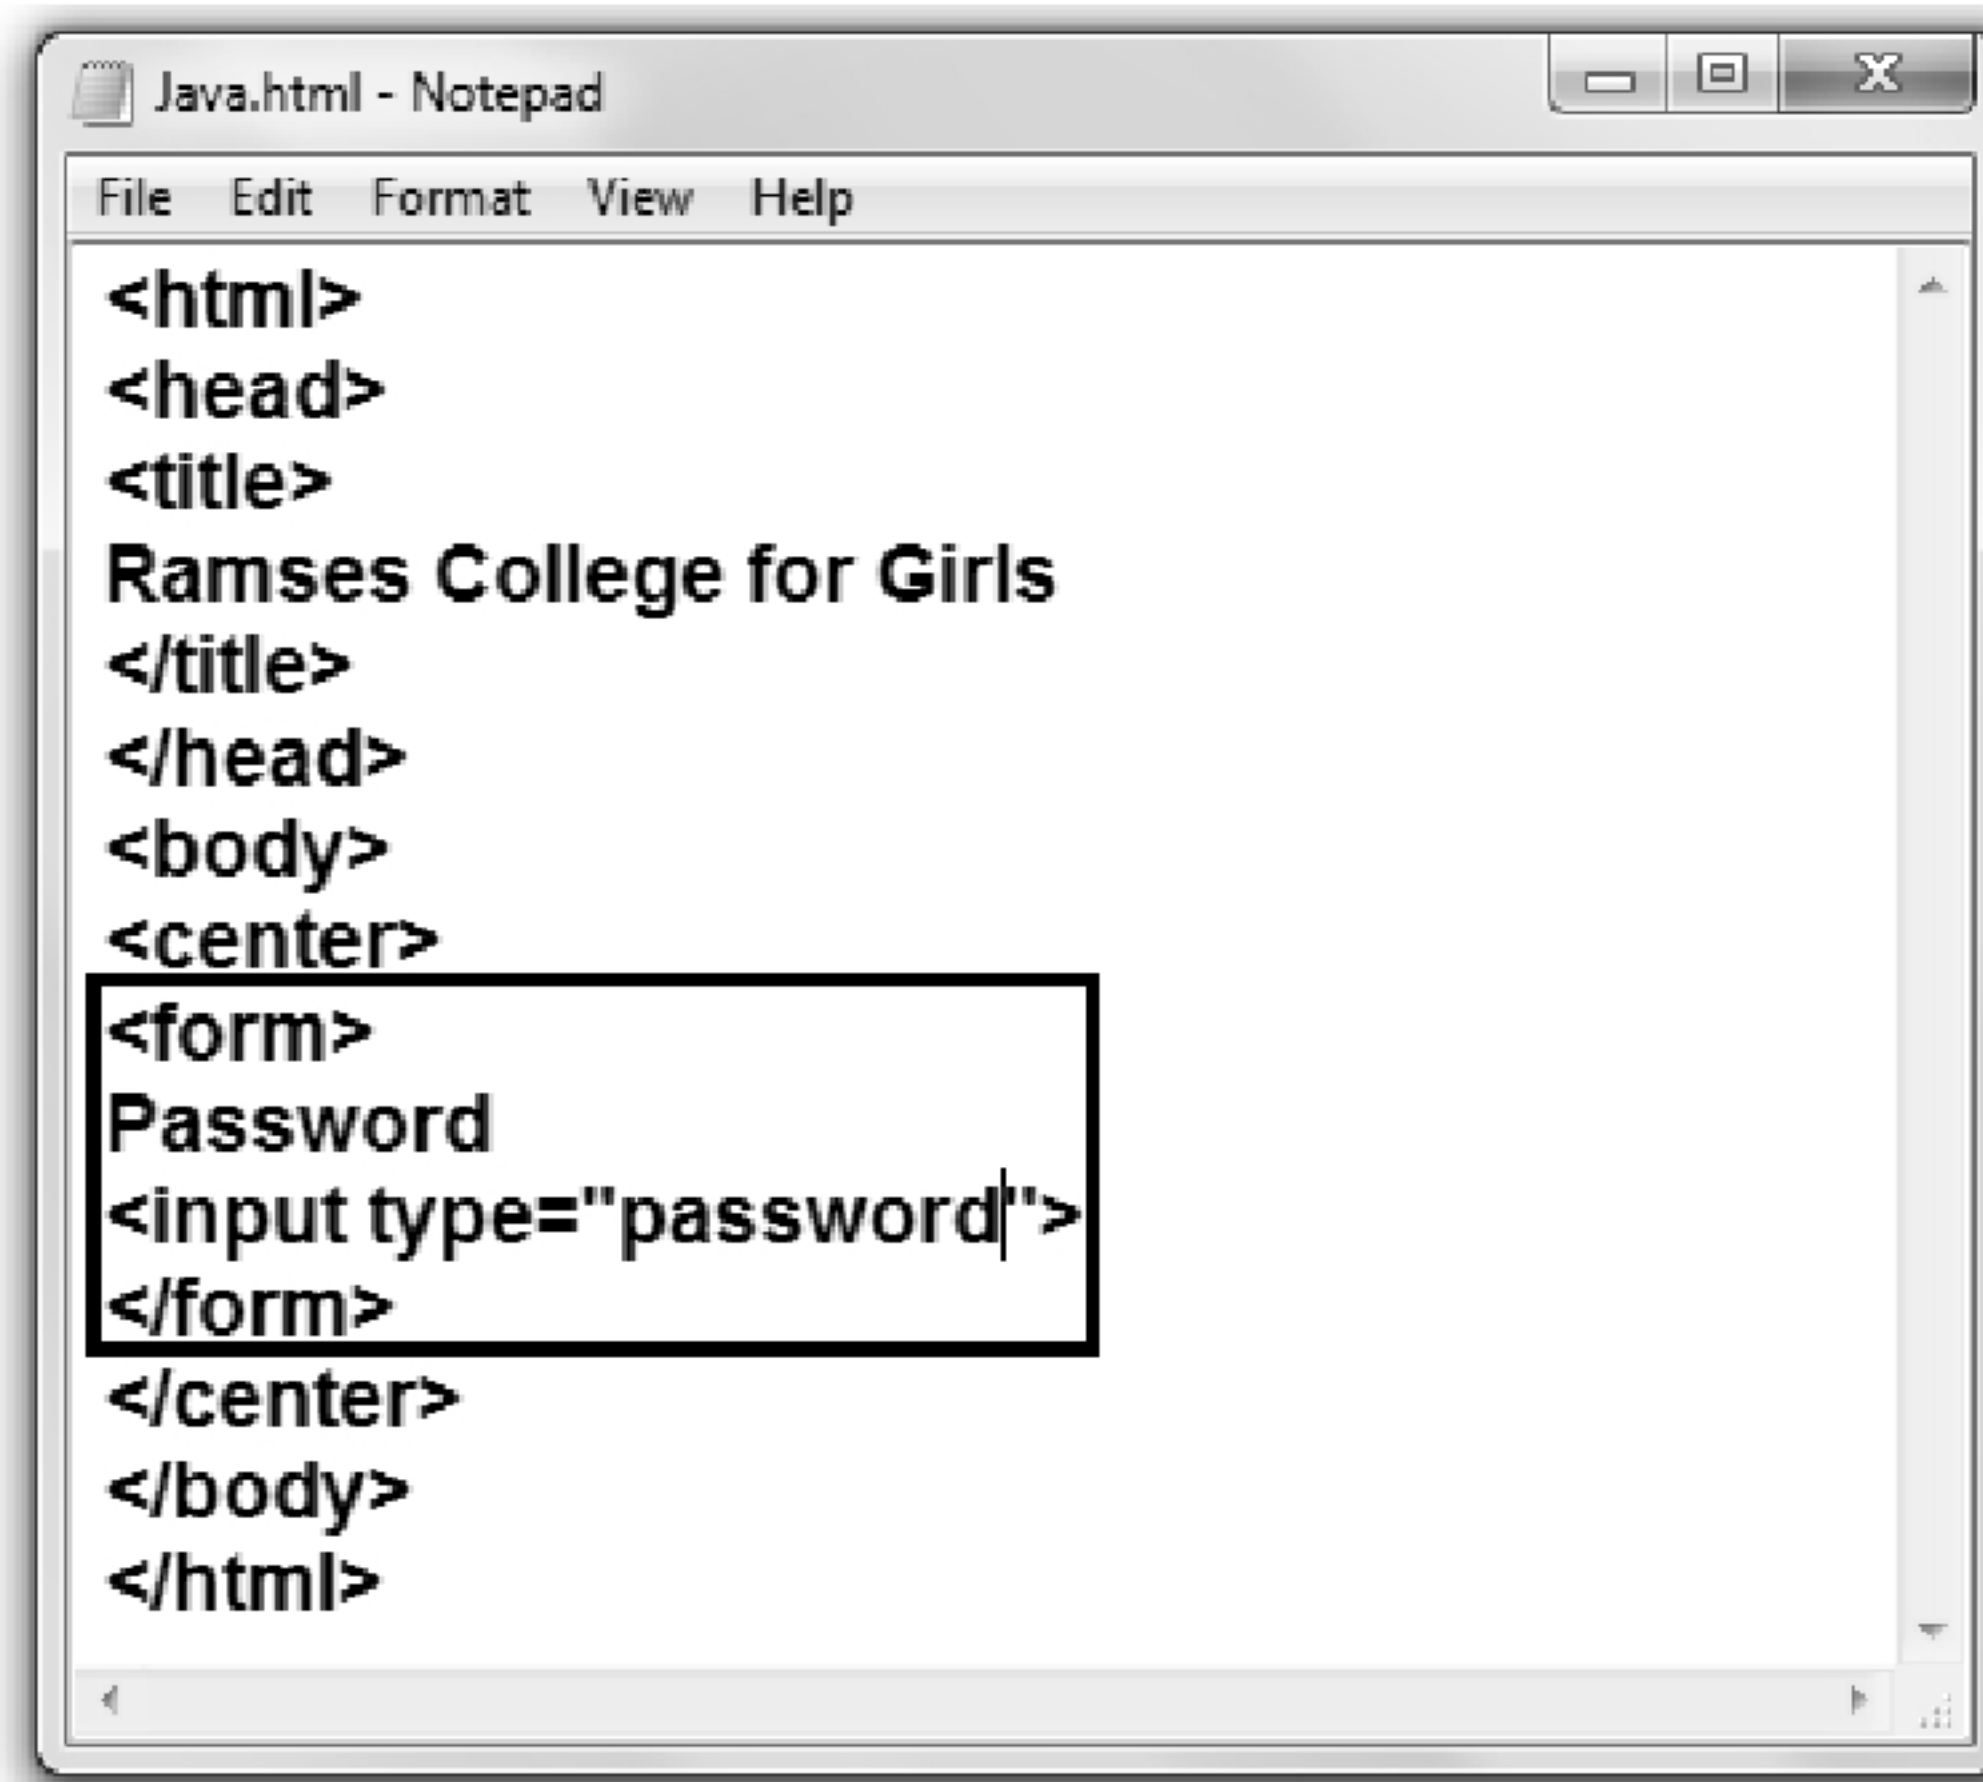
Java.html - Notepad

File Edit Format View Help

<html>
<head>
<title>
Ramses College for Girls
</title>
</head>
<body>
<center>
<form>
Password
<input type="password">
</form>
</center>
</body>
</html>